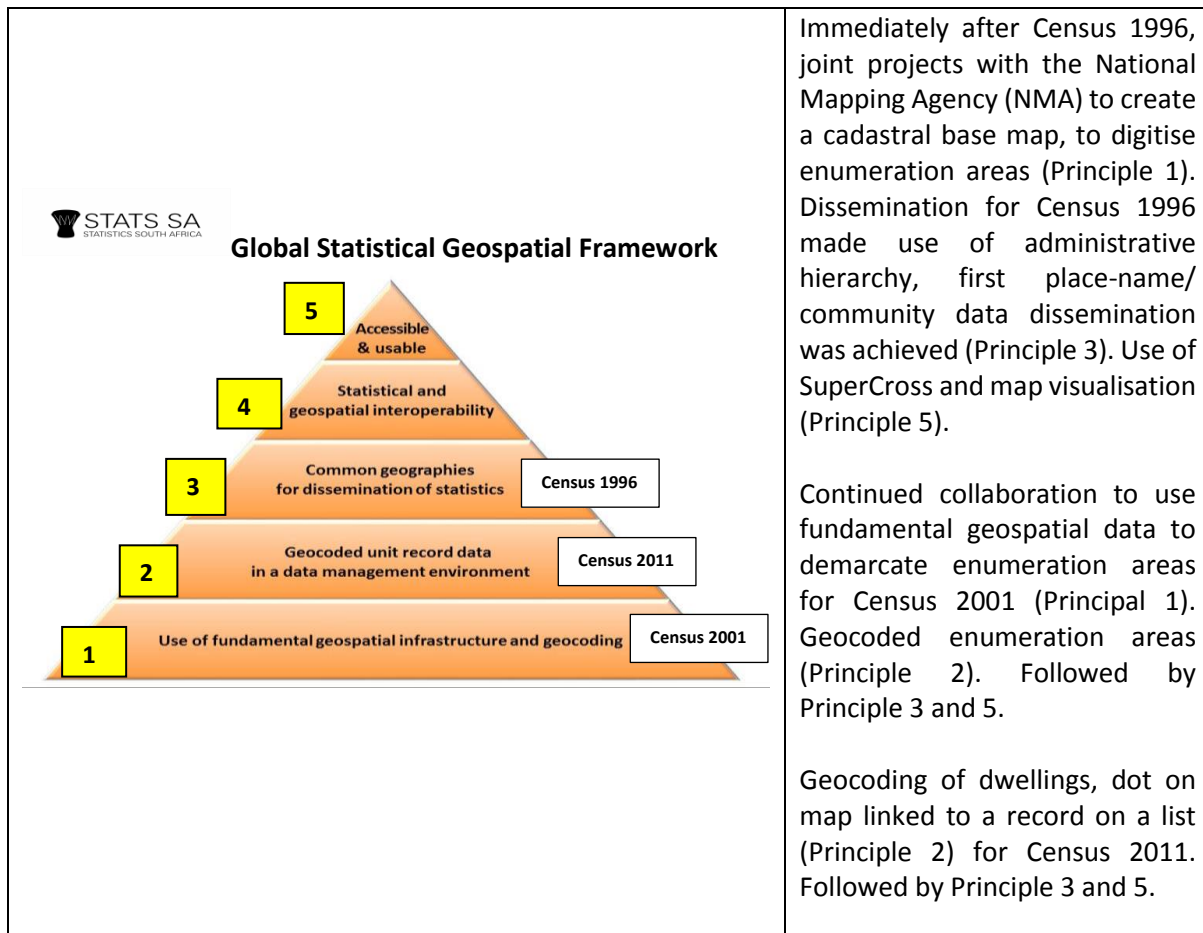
STATS SA
STATISTICS SOUTH AFRICA

Global Statistical Geospatial Framework

5
Accessible & usable

4
Statistical and geospatial interoperability

3
Common geographies for dissemination of statistics
Census 1996

2
Geocoded unit record data in a data management environment
Census 2011

1
Use of fundamental geospatial infrastructure and geocoding
Census 2001

Immediately after Census 1996, joint projects with the National Mapping Agency (NMA) to create a cadastral base map, to digitise enumeration areas (Principle 1). Dissemination for Census 1996 made use of administrative hierarchy, first place-name/ community data dissemination was achieved (Principle 3). Use of SuperCross and map visualisation (Principle 5).

Continued collaboration to use fundamental geospatial data to demarcate enumeration areas for Census 2001 (Principal 1). Geocoded enumeration areas (Principle 2). Followed by Principle 3 and 5.

Geocoding of dwellings, dot on map linked to a record on a list (Principle 2) for Census 2011. Followed by Principle 3 and 5.